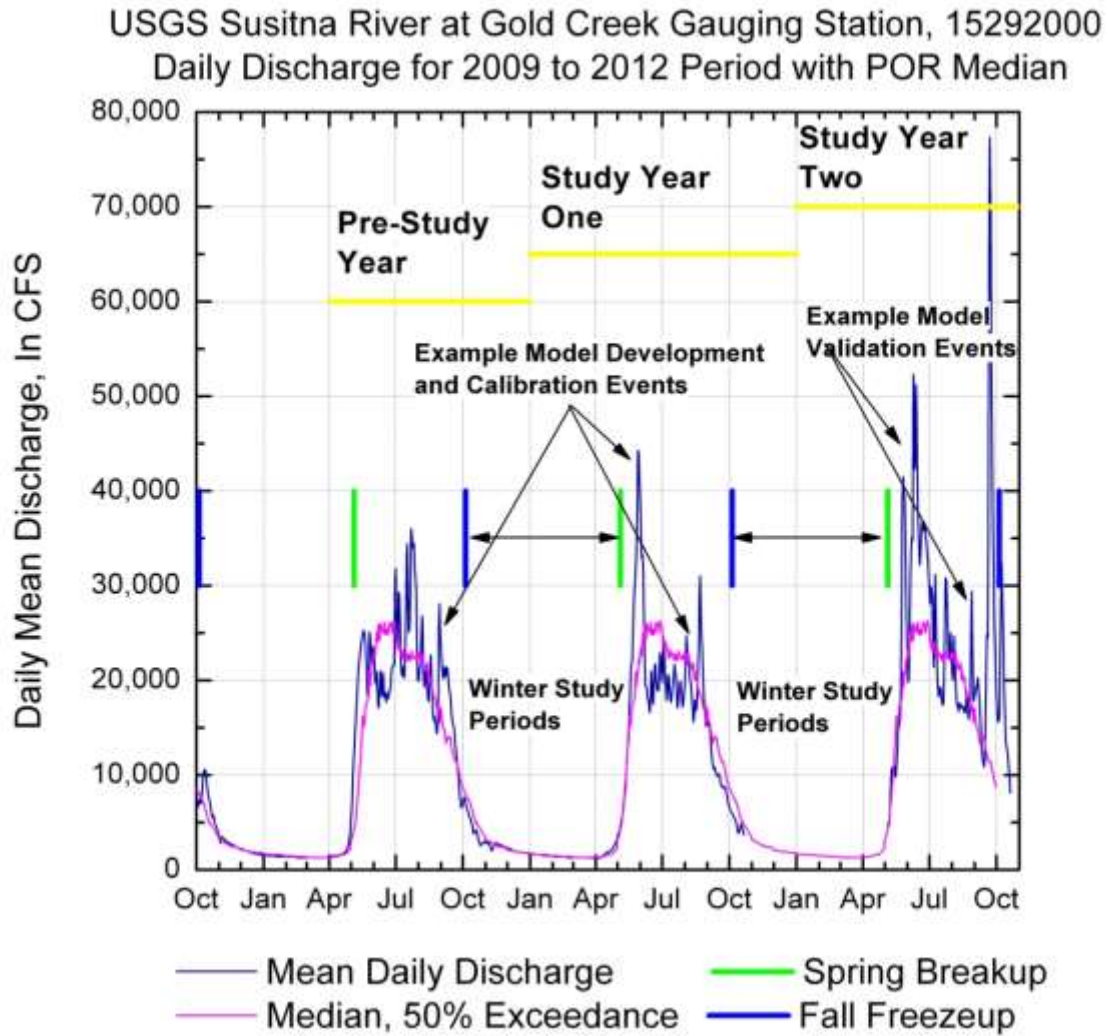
USGS Susitna River at Gold Creek Gauging Station, 15292000
Daily Discharge for 2009 to 2012 Period with POR Median

Daily Mean Discharge, In CFS

80,000
70,000
60,000
50,000
40,000
30,000
20,000
10,000
0

Oct Jan Apr Jul Oct Jan Apr Jul Oct Jan Apr Jul Oct

Pre-Study Year

Study Year One

Study Year Two

Example Model Development and Calibration Events

Example Model Validation Events

Winter Study Periods

Winter Study Periods

Mean Daily Discharge
Median, 50% Exceedance
Spring Breakup
Fall Freezeup